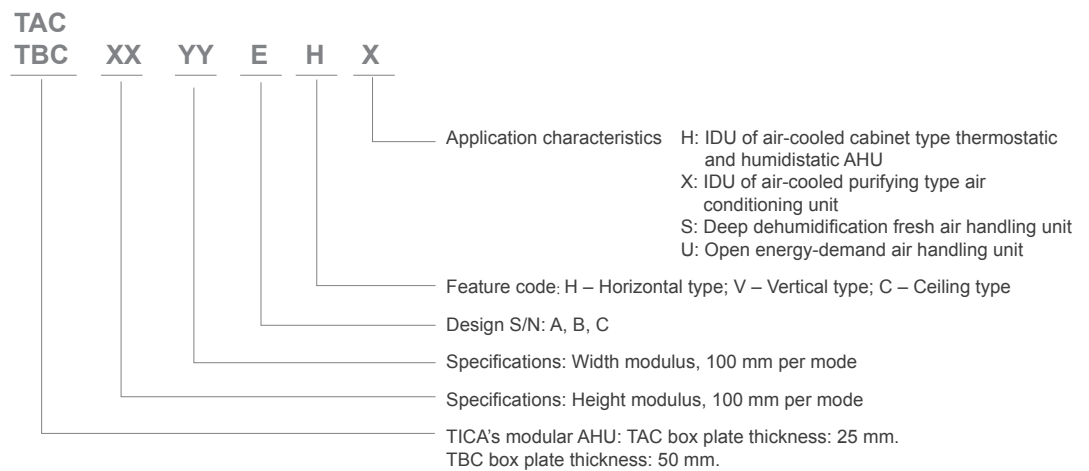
TAC
TBC XX YY E H X

Application characteristics H: IDU of air-cooled cabinet type thermostatic and humidistatic AHU
X: IDU of air-cooled purifying type air conditioning unit
S: Deep dehumidification fresh air handling unit
U: Open energy-demand air handling unit

Feature code: H – Horizontal type; V – Vertical type; C – Ceiling type

Design S/N: A, B, C

Specifications: Width modulus, 100 mm per mode

Specifications: Height modulus, 100 mm per mode

TICA's modular AHU: TAC box plate thickness: 25 mm.
TBC box plate thickness: 50 mm.